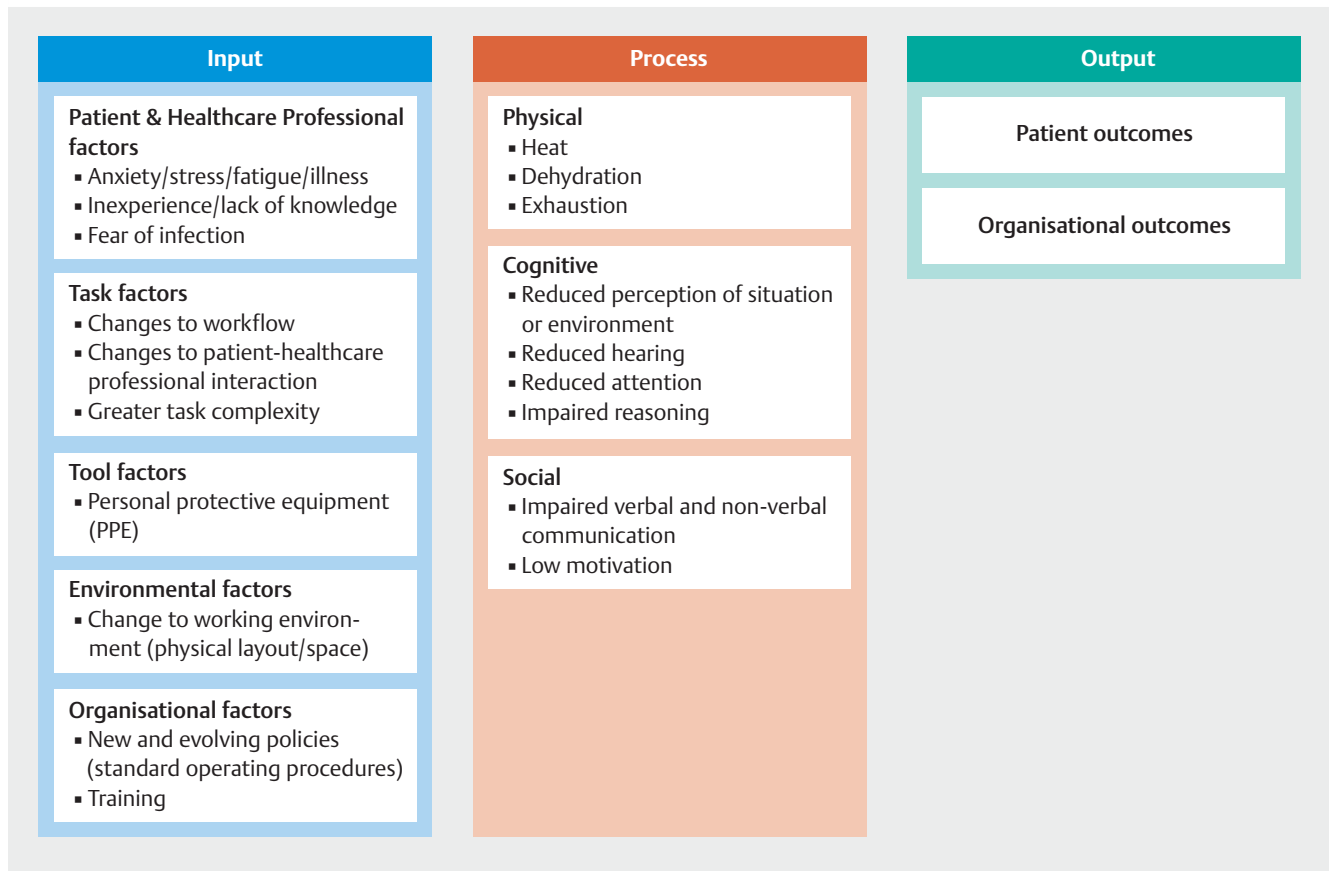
Input

Patient & Healthcare Professional factors
▪ Anxiety/stress/fatigue/illness
▪ Inexperience/lack of knowledge
▪ Fear of infection

Task factors
▪ Changes to workflow
▪ Changes to patient-healthcare professional interaction
▪ Greater task complexity

Tool factors
▪ Personal protective equipment (PPE)

Environmental factors
▪ Change to working environment (physical layout/space)

Organisational factors
▪ New and evolving policies (standard operating procedures)
▪ Training

Process

Physical
▪ Heat
▪ Dehydration
▪ Exhaustion

Cognitive
▪ Reduced perception of situation or environment
▪ Reduced hearing
▪ Reduced attention
▪ Impaired reasoning

Social
▪ Impaired verbal and non-verbal communication
▪ Low motivation

Output

Patient outcomes

Organisational outcomes